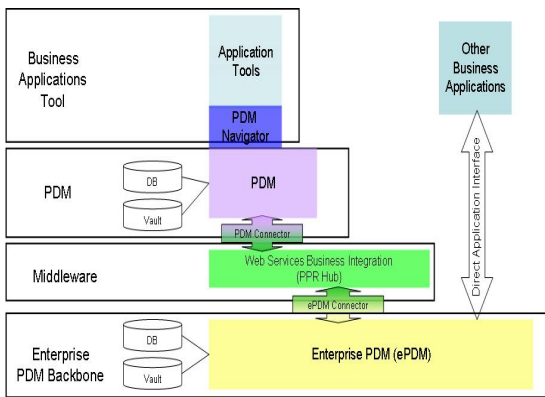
Business Applications Tool

Application Tools

PDM Navigator

Other Business Applications

PDM

DB

Vault

PDM

PDM Connector

Direct Application Interface

Middleware

Web Services Business Integration (PPR Hub)

ePDM Connector

Enterprise PDM Backbone

DB

Vault

Enterprise PDM (ePDM)